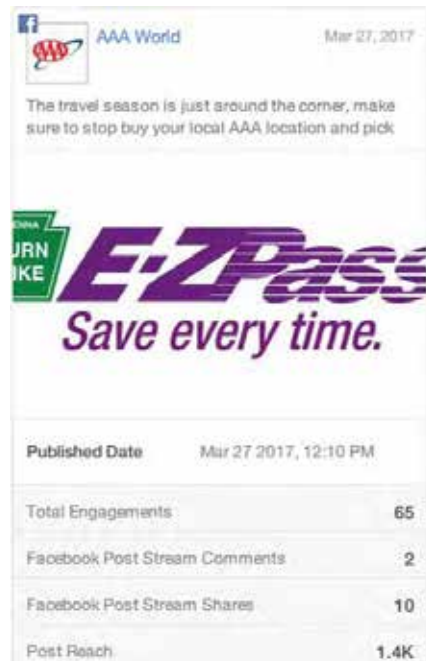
AAA

AAA World

Mar 27, 2017

The travel season is just around the corner, make sure to stop buy your local AAA location and pick

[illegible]NNA
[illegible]URN
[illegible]IKE

E-ZPass

Save every time.

| Published Date | Mar 27 2017, 12:10 PM |
|---|---|
| Total Engagements | 65 |
| Facebook Post Stream Comments | 2 |
| Facebook Post Stream Shares | 10 |
| Post Reach | 1.4K |